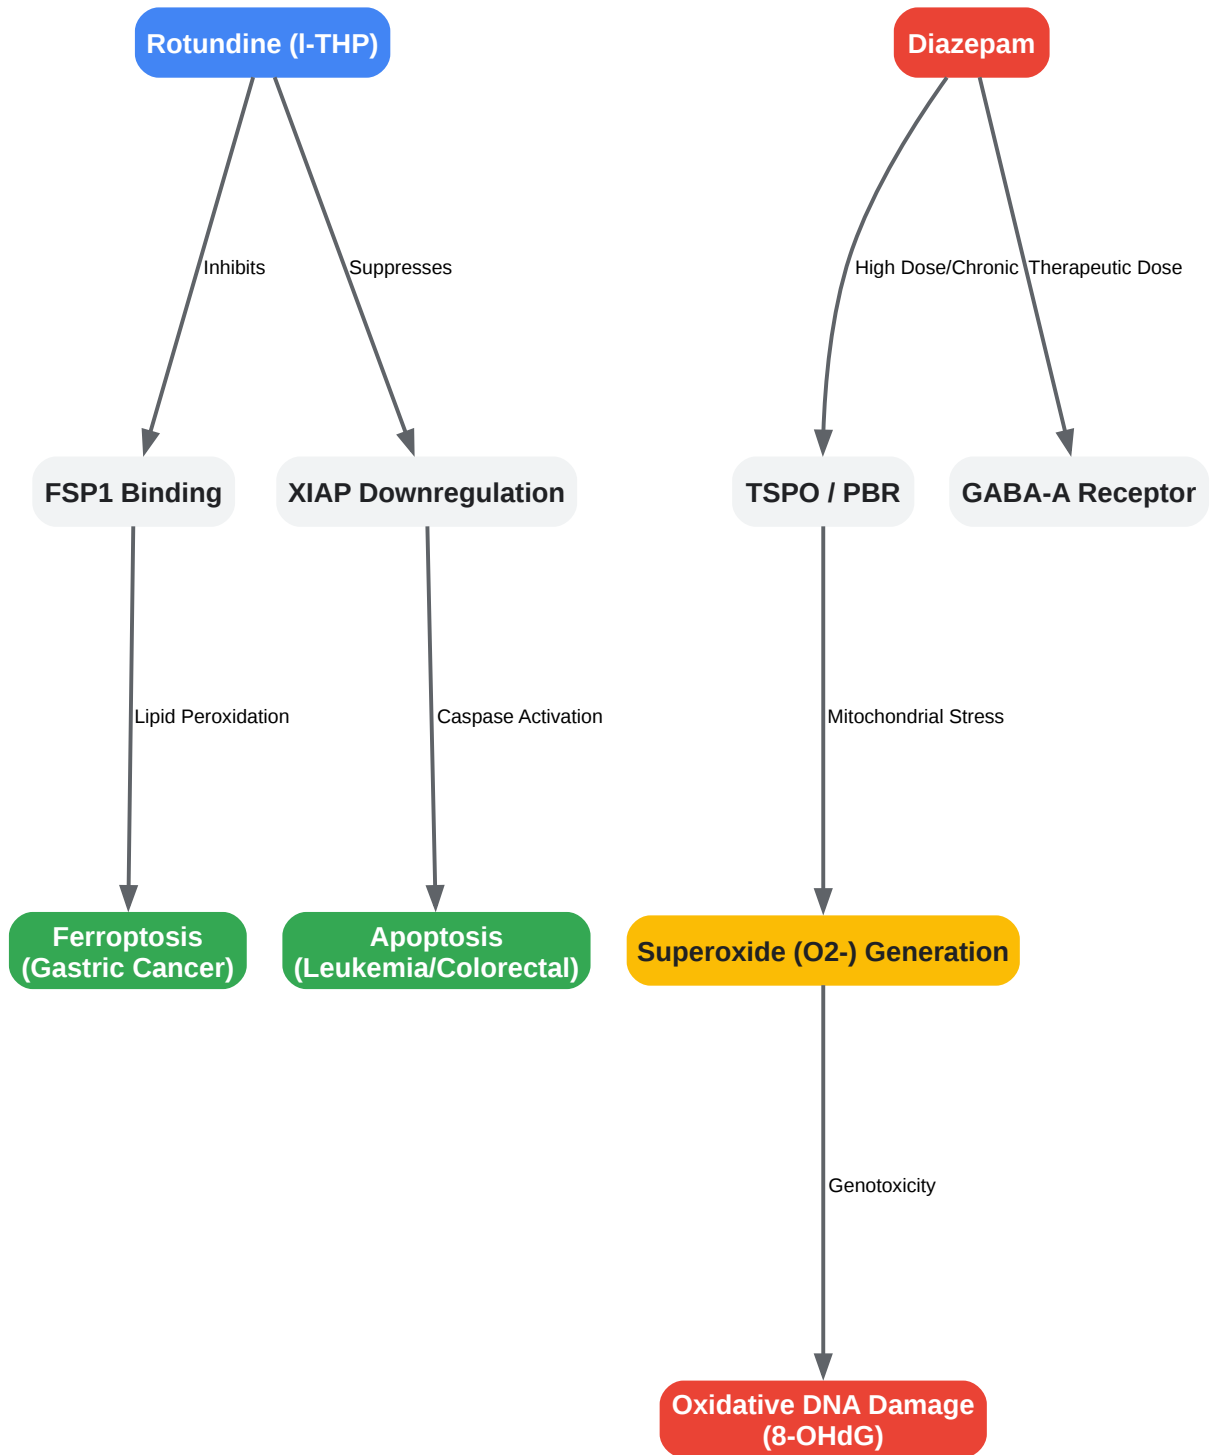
Rotundine (l-THP)

Diazepam

Inhibits

Suppresses

High Dose/Chronic

Therapeutic Dose

FSP1 Binding

XIAP Downregulation

TSPO / PBR

GABA-A Receptor

Lipid Peroxidation

Caspase Activation

Mitochondrial Stress

Ferroptosis (Gastric Cancer)

Apoptosis (Leukemia/Colorectal)

Superoxide (O2-) Generation

Genotoxicity

Oxidative DNA Damage (8-OHdG)